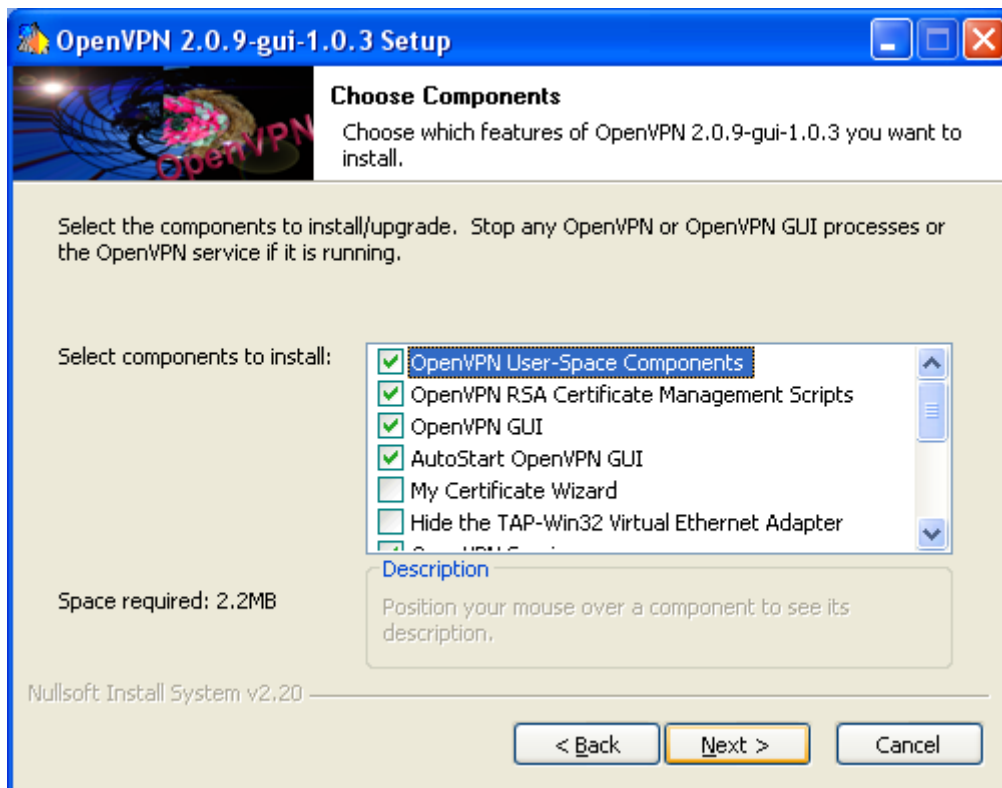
OpenVPN 2.0.9-gui-1.0.3 Setup

OpenVPN

Choose Components

Choose which features of OpenVPN 2.0.9-gui-1.0.3 you want to install.

Select the components to install/upgrade. Stop any OpenVPN or OpenVPN GUI processes or the OpenVPN service if it is running.

Select components to install:

OpenVPN User-Space Components
OpenVPN RSA Certificate Management Scripts
OpenVPN GUI
AutoStart OpenVPN GUI
My Certificate Wizard
Hide the TAP-Win32 Virtual Ethernet Adapter
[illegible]

Space required: 2.2MB

Description

Position your mouse over a component to see its description.

Nullsoft Install System v2.20

< Back

Next >

Cancel